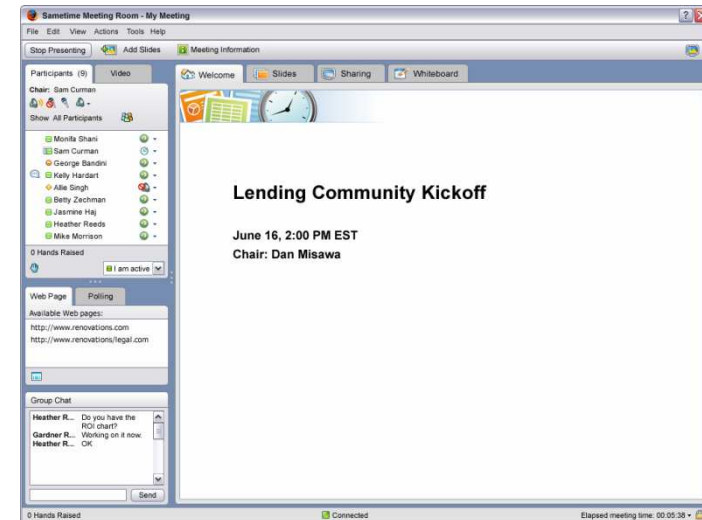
Sametime Meeting Room - My Meeting

File Edit View Actions Tools Help

Stop Presenting Add Slides Meeting Information

Participants (9) Video

Chair: Sam Curman

Show All Participants

Monifa Shani
Sam Curman
George Bandini
Kelly Hardart
Allie Singh
Betty Zechman
Jasmine Haj
Heather Reeds
Mike Morrison

0 Hands Raised

I am active

Web Page Polling

Available Web pages:

http://www.renovations.com
http://www.renovations/legal.com

Group Chat

Heather R... Do you have the ROI chart?
Gardner R... Working on it now.
Heather R... OK

Send

Welcome Slides Sharing Whiteboard

Lending Community Kickoff

June 16, 2:00 PM EST
Chair: Dan Misawa

0 Hands Raised

Connected

Elapsed meeting time: 00:05:38